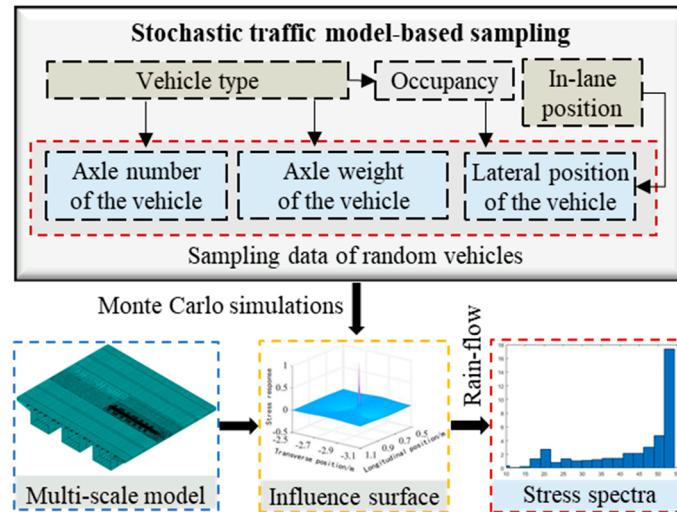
Stochastic traffic model-based sampling

Vehicle type

Occupancy

In-lane position

Axle number of the vehicle

Axle weight of the vehicle

Lateral position of the vehicle

Sampling data of random vehicles

Monte Carlo simulations

Rain-flow

Stress response

-2.5 -2.7 -2.9 -3.1

Transverse position/m

1.1 0.9 0.7 0.5

Longitudinal position/m

Multi-scale model

Influence surface

Stress spectra